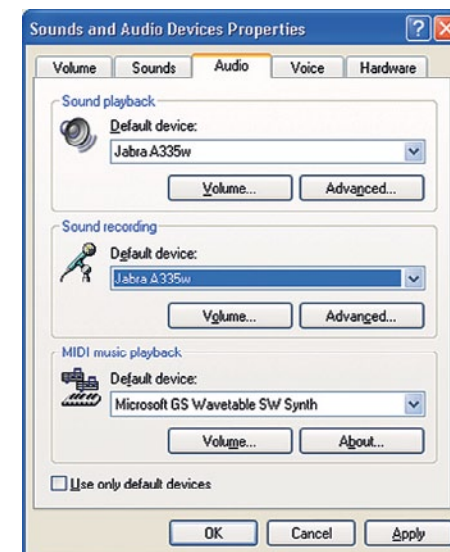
Sounds and Audio Devices Properties

Volume | Sounds | Audio | Voice | Hardware

Sound playback

Default device:

Jabra A335w

Volume...

Advanced...

Sound recording

Default device:

Jabra A335w

Volume...

Advanced...

MIDI music playback

Default device:

Microsoft GS Wavetable SW Synth

Volume...

About...

Use only default devices

OK

Cancel

Apply